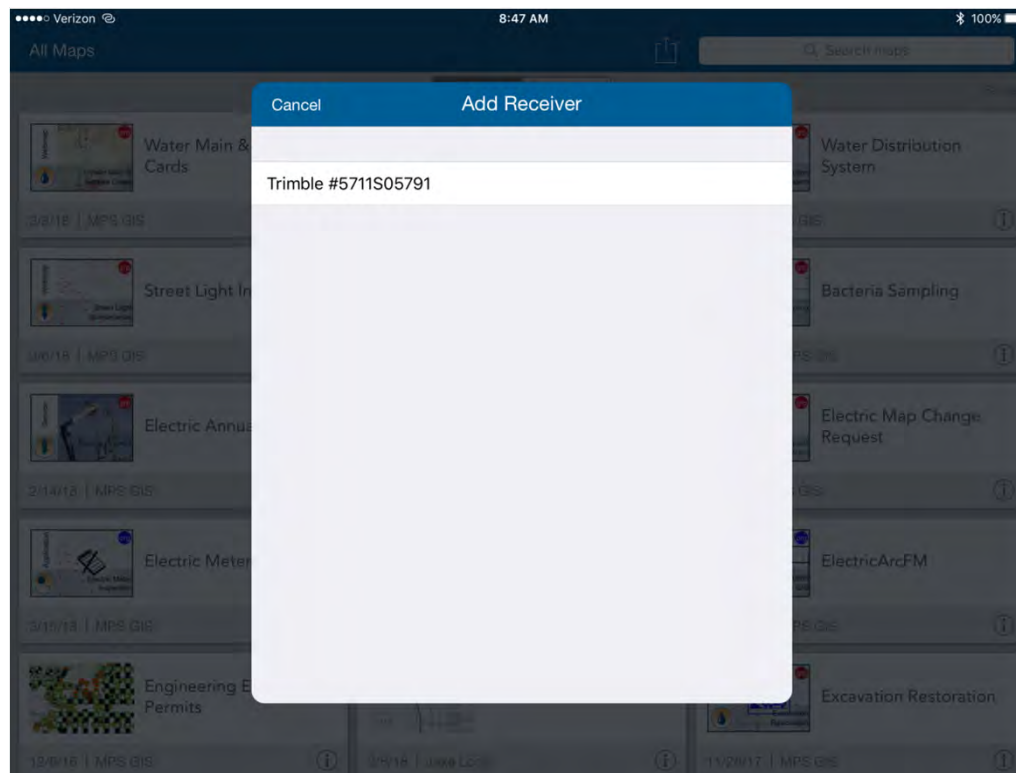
●●●●○ Verizon 8:47 AM 100%

All Maps

Search maps

Cancel Add Receiver

Trimble #5711S05791

Water Main & Cards

3/8/18 | MPS GIS

Street Light In

3/6/18 | MPS GIS

Electric Annua

2/14/18 | MPS GIS

Electric Meter

3/15/18 | MPS GIS

Engineering E Permits

12/6/16 | MPS GIS

3/5/18 | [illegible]

Water Distribution System

GIS

Bacteria Sampling

PS GIS

Electric Map Change Request

GIS

ElectricArcFM

PS GIS

Excavation Restoration

11/28/17 | MPS GIS